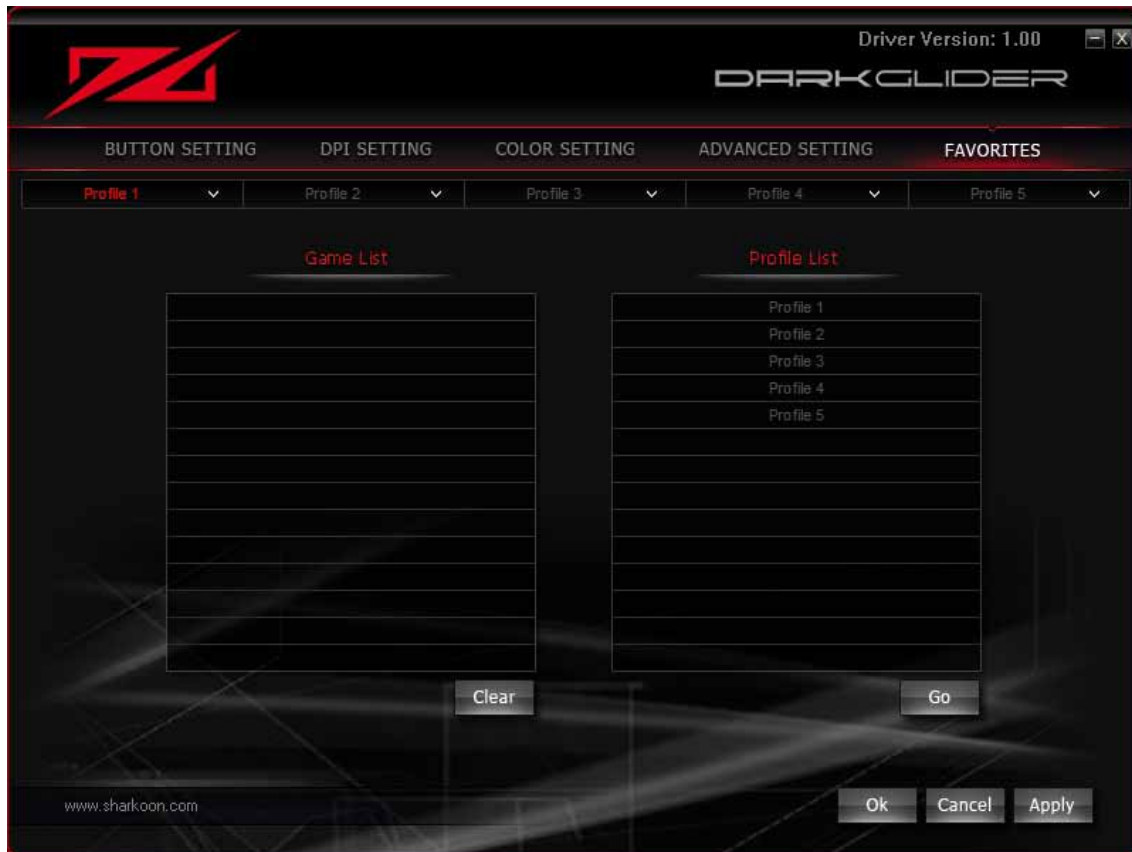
Driver Version: 1.00

DARKGLIDER

BUTTON SETTING DPI SETTING COLOR SETTING ADVANCED SETTING FAVORITES

Profile 1 Profile 2 Profile 3 Profile 4 Profile 5

Game List

Profile List

Profile 1
Profile 2
Profile 3
Profile 4
Profile 5

Clear

Go

www.sharkoon.com

Ok Cancel Apply